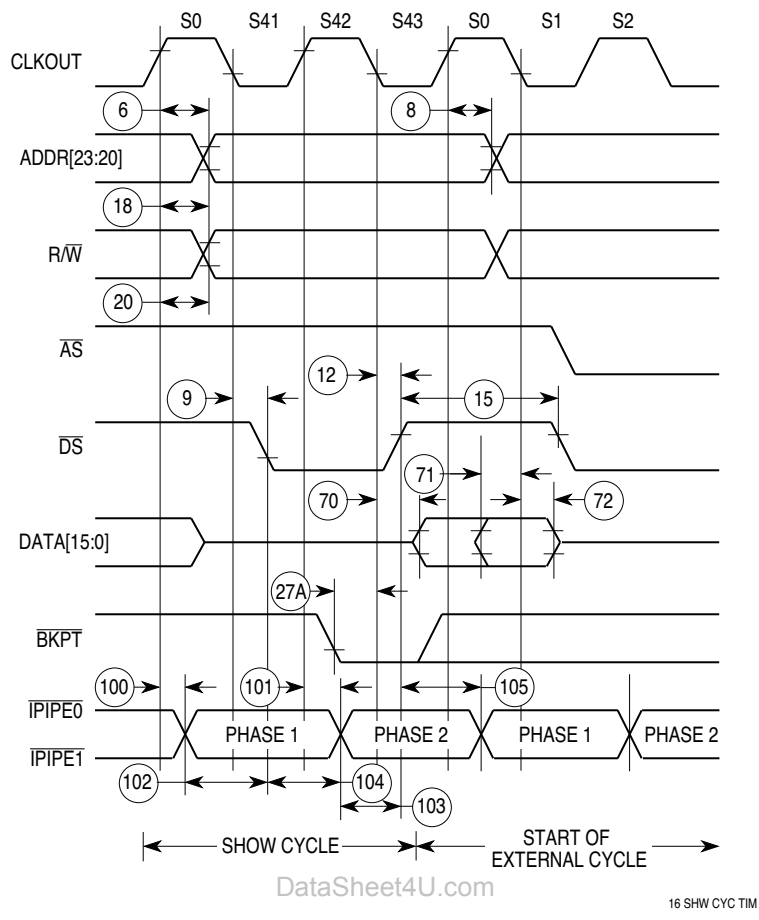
S0 S41 S42 S43 S0 S1 S2

CLKOUT

6

8

ADDR[23:20]

18

$R/\overline{W}$

20

$\overline{AS}$

12

9

15

$\overline{DS}$

71

70

72

DATA[15:0]

27A

$\overline{BKPT}$

100

101

105

$\overline{IPIPE0}$

PHASE 1

PHASE 2

PHASE 1

PHASE 2

$\overline{IPIPE1}$

102

104

103

SHOW CYCLE

START OF EXTERNAL CYCLE

DataSheet4U.com

16 SHW CYC TIM